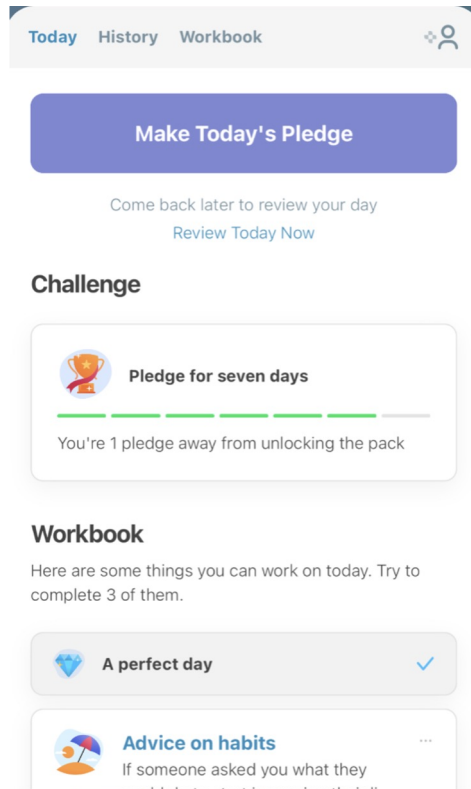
Today History Workbook

Make Today's Pledge

Come back later to review your day
Review Today Now

Challenge

Pledge for seven days

You're 1 pledge away from unlocking the pack

Workbook

Here are some things you can work on today. Try to complete 3 of them.

A perfect day

Advice on habits
If someone asked you what they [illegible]